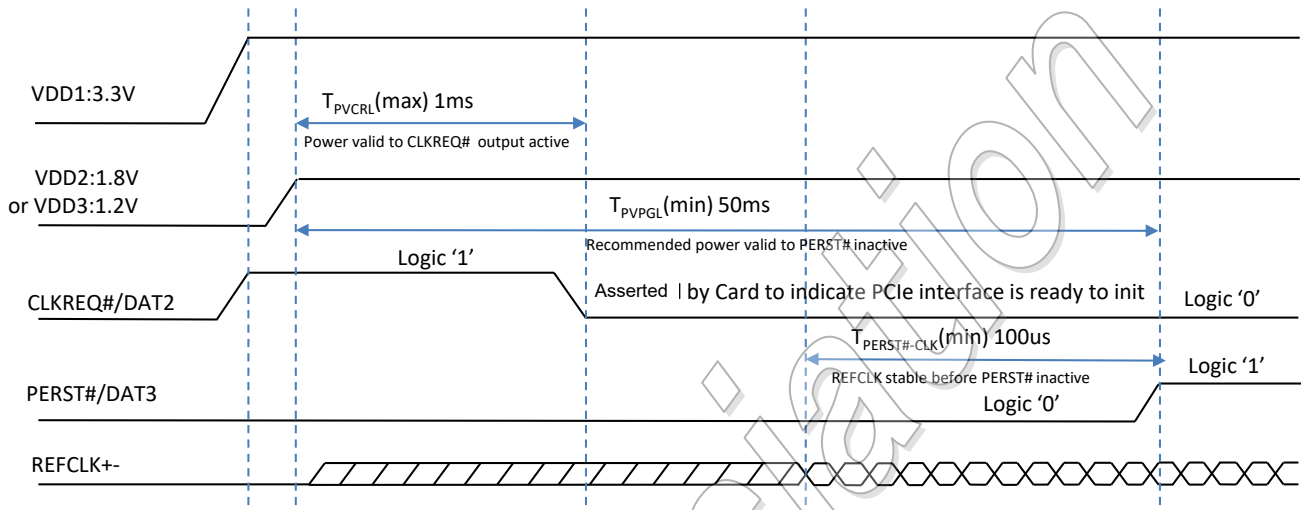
VDD1:3.3V

$T_{PVCRL}$(max) 1ms

Power valid to CLKREQ# output active

VDD2:1.8V or VDD3:1.2V

$T_{PVPGL}$(min) 50ms

Recommended power valid to PERST# inactive

Logic '1'

CLKREQ#/DAT2

Asserted by Card to indicate PCIe interface is ready to init

Logic '0'

$T_{PERST\#-CLK}$(min) 100us

REFCLK stable before PERST# inactive

Logic '1'

PERST#/DAT3

Logic '0'

REFCLK+-

Association